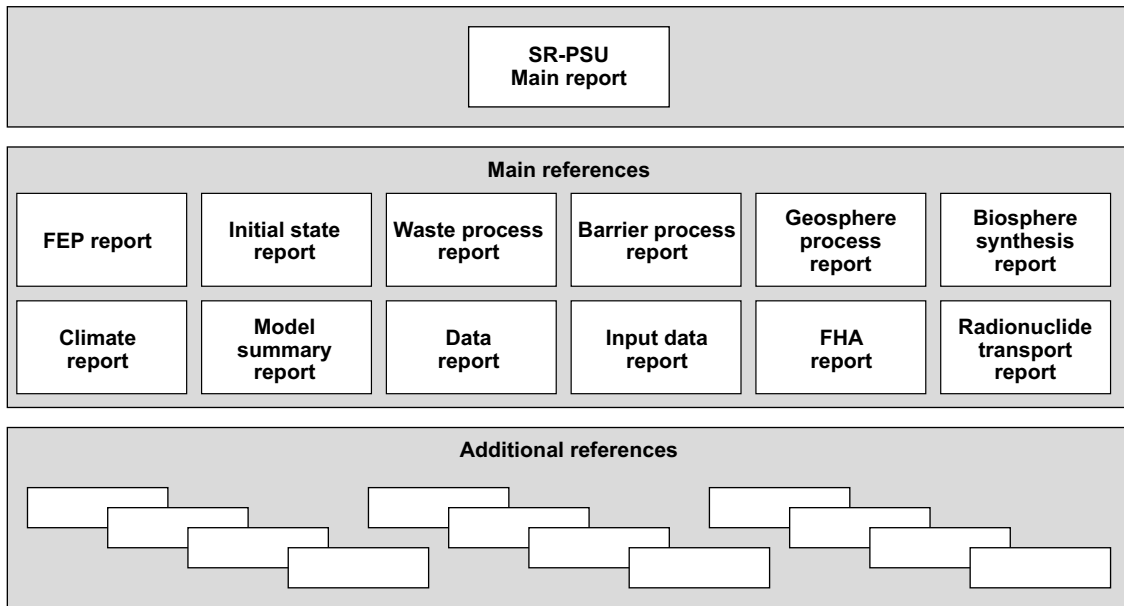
SR-PSU
Main report

Main references

FEP report

Initial state report

Waste process report

Barrier process report

Geosphere process report

Biosphere synthesis report

Climate report

Model summary report

Data report

Input data report

FHA report

Radionuclide transport report

Additional references